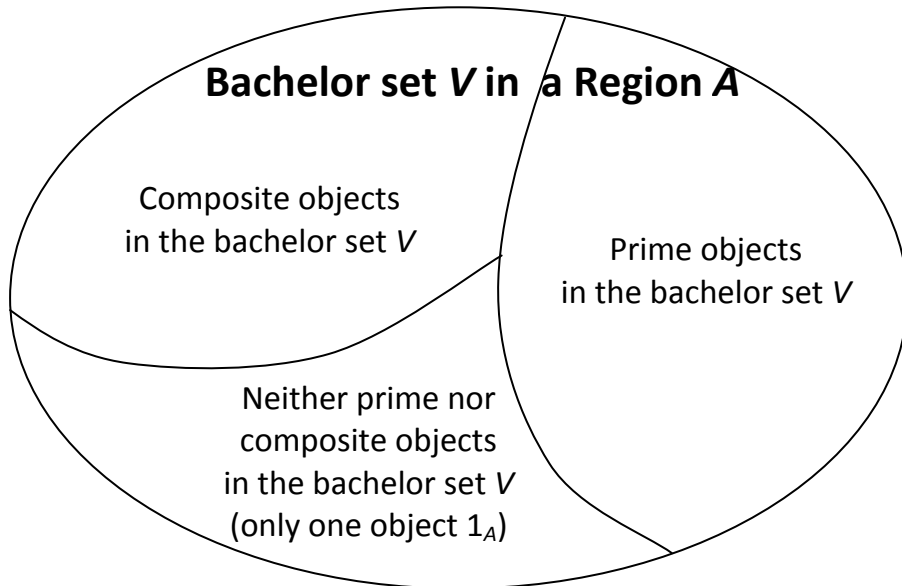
**Bachelor set *V* in a Region *A***

Composite objects in the bachelor set *V*

Prime objects in the bachelor set *V*

Neither prime nor composite objects in the bachelor set *V* (only one object $1_A$)